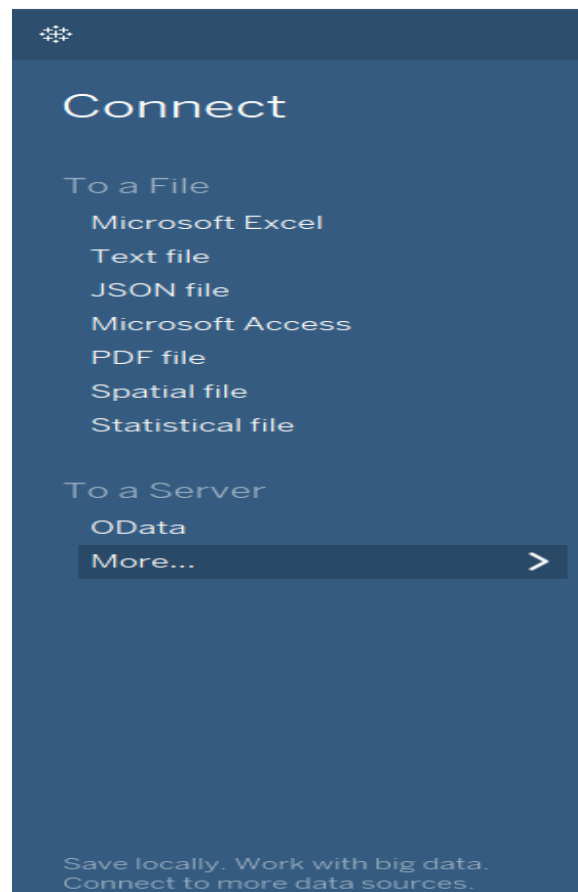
Connect

To a File

Microsoft Excel

Text file

JSON file

Microsoft Access

PDF file

Spatial file

Statistical file

To a Server

OData

More...

Save locally. Work with big data.
Connect to more data sources.